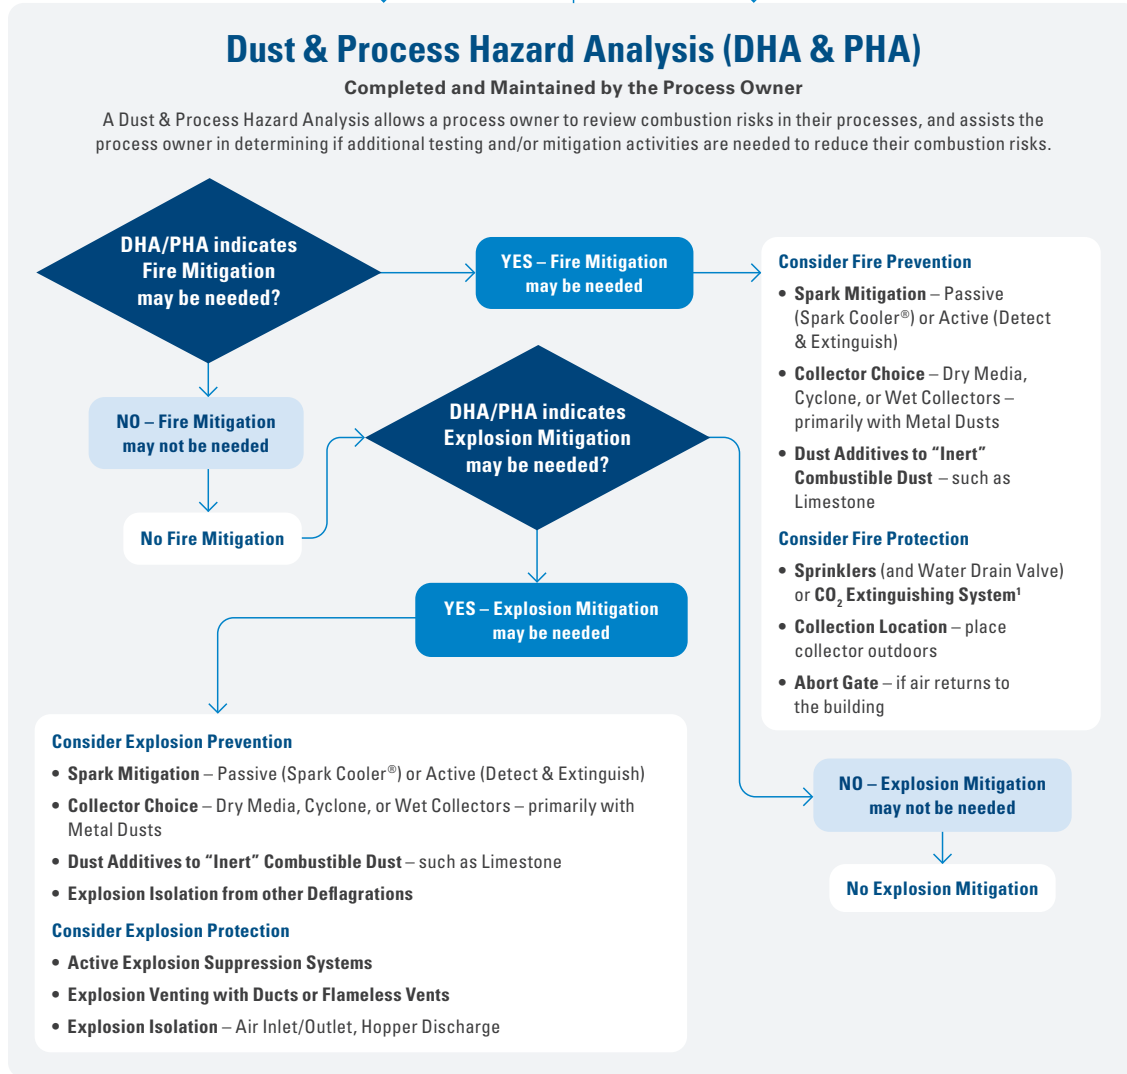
Dust & Process Hazard Analysis (DHA & PHA)

Completed and Maintained by the Process Owner

A Dust & Process Hazard Analysis allows a process owner to review combustion risks in their processes, and assists the process owner in determining if additional testing and/or mitigation activities are needed to reduce their combustion risks.

DHA/PHA indicates Fire Mitigation may be needed?

YES – Fire Mitigation may be needed

Consider Fire Prevention

• Spark Mitigation – Passive (Spark Cooler®) or Active (Detect & Extinguish)

• Collector Choice – Dry Media, Cyclone, or Wet Collectors – primarily with Metal Dusts

• Dust Additives to “Inert” Combustible Dust – such as Limestone

Consider Fire Protection

• Sprinklers (and Water Drain Valve) or $CO_2$ Extinguishing System¹

• Collection Location – place collector outdoors

• Abort Gate – if air returns to the building

NO – Fire Mitigation may not be needed

No Fire Mitigation

DHA/PHA indicates Explosion Mitigation may be needed?

YES – Explosion Mitigation may be needed

NO – Explosion Mitigation may not be needed

No Explosion Mitigation

Consider Explosion Prevention

• Spark Mitigation – Passive (Spark Cooler®) or Active (Detect & Extinguish)

• Collector Choice – Dry Media, Cyclone, or Wet Collectors – primarily with Metal Dusts

• Dust Additives to “Inert” Combustible Dust – such as Limestone

• Explosion Isolation from other Deflagrations

Consider Explosion Protection

• Active Explosion Suppression Systems

• Explosion Venting with Ducts or Flameless Vents

• Explosion Isolation – Air Inlet/Outlet, Hopper Discharge